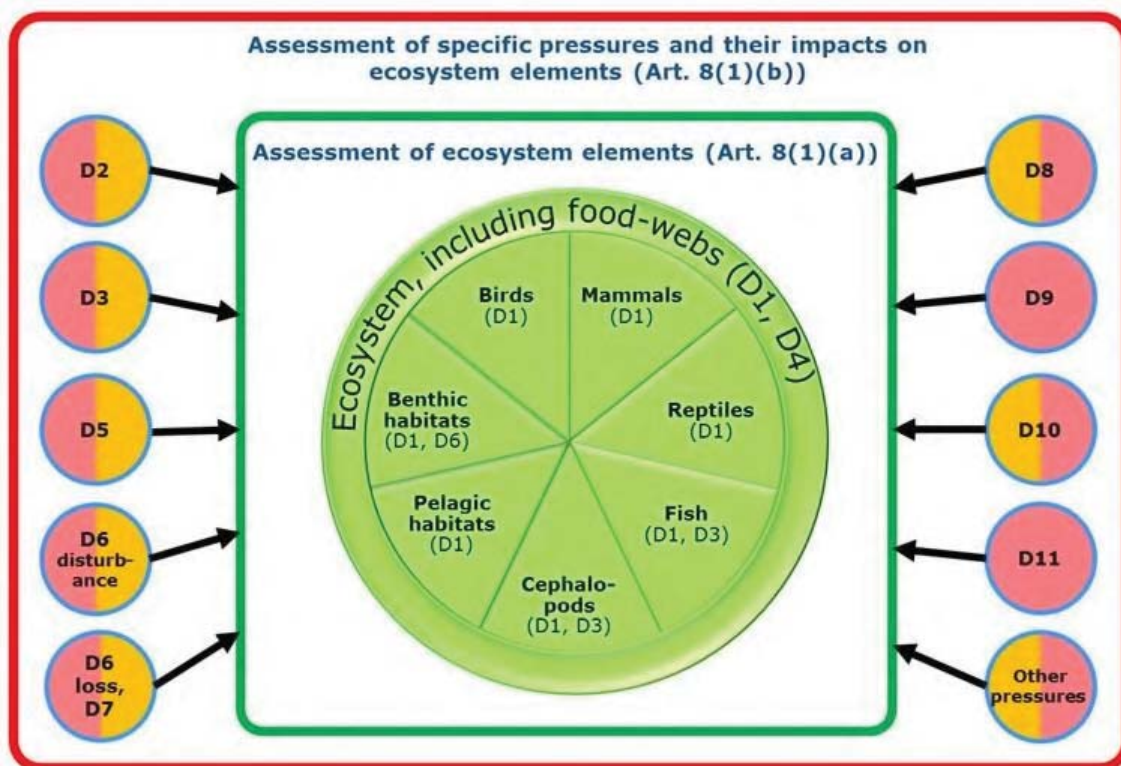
Assessment of specific pressures and their impacts on ecosystem elements (Art. 8(1)(b))

Assessment of ecosystem elements (Art. 8(1)(a))

Ecosystem, including food-webs (D1, D4)

Birds
(D1)

Mammals
(D1)

Benthic habitats
(D1, D6)

Reptiles
(D1)

Pelagic habitats
(D1)

Fish
(D1, D3)

Cephalopods
(D1, D3)

D2

D3

D5

D6
disturbance

D6
loss,
D7

D8

D9

D10

D11

Other pressures